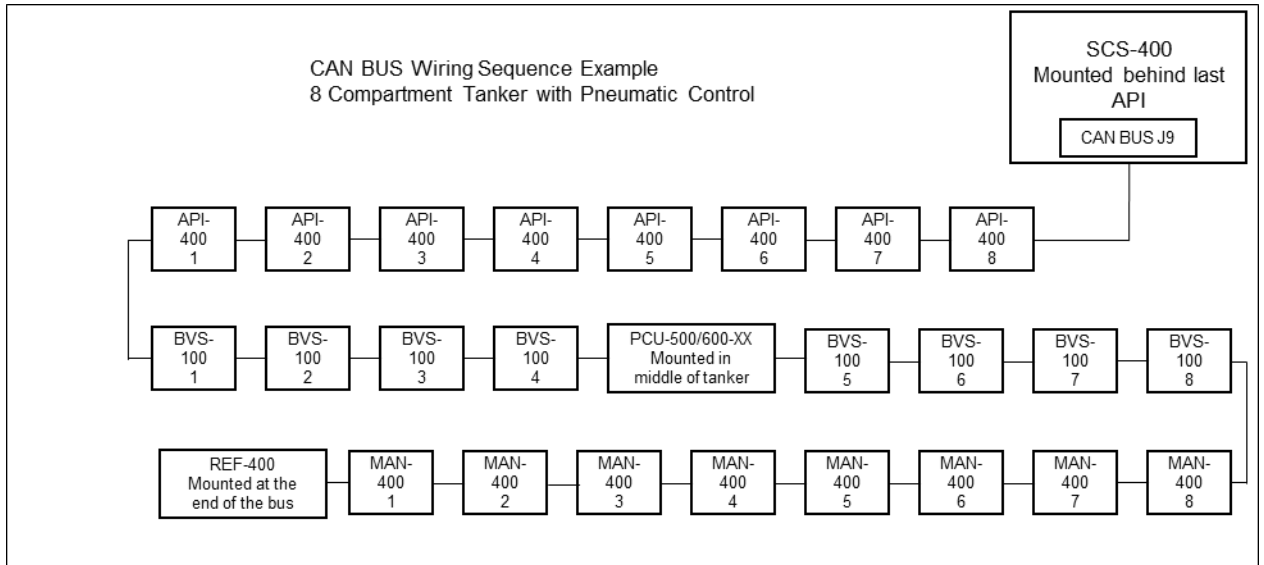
CAN BUS Wiring Sequence Example
8 Compartment Tanker with Pneumatic Control

SCS-400
Mounted behind last API

CAN BUS J9

API-400 1

API-400 2

API-400 3

API-400 4

API-400 5

API-400 6

API-400 7

API-400 8

BVS-100 1

BVS-100 2

BVS-100 3

BVS-100 4

PCU-500/600-XX
Mounted in middle of tanker

BVS-100 5

BVS-100 6

BVS-100 7

BVS-100 8

REF-400
Mounted at the end of the bus

MAN-400 1

MAN-400 2

MAN-400 3

MAN-400 4

MAN-400 5

MAN-400 6

MAN-400 7

MAN-400 8